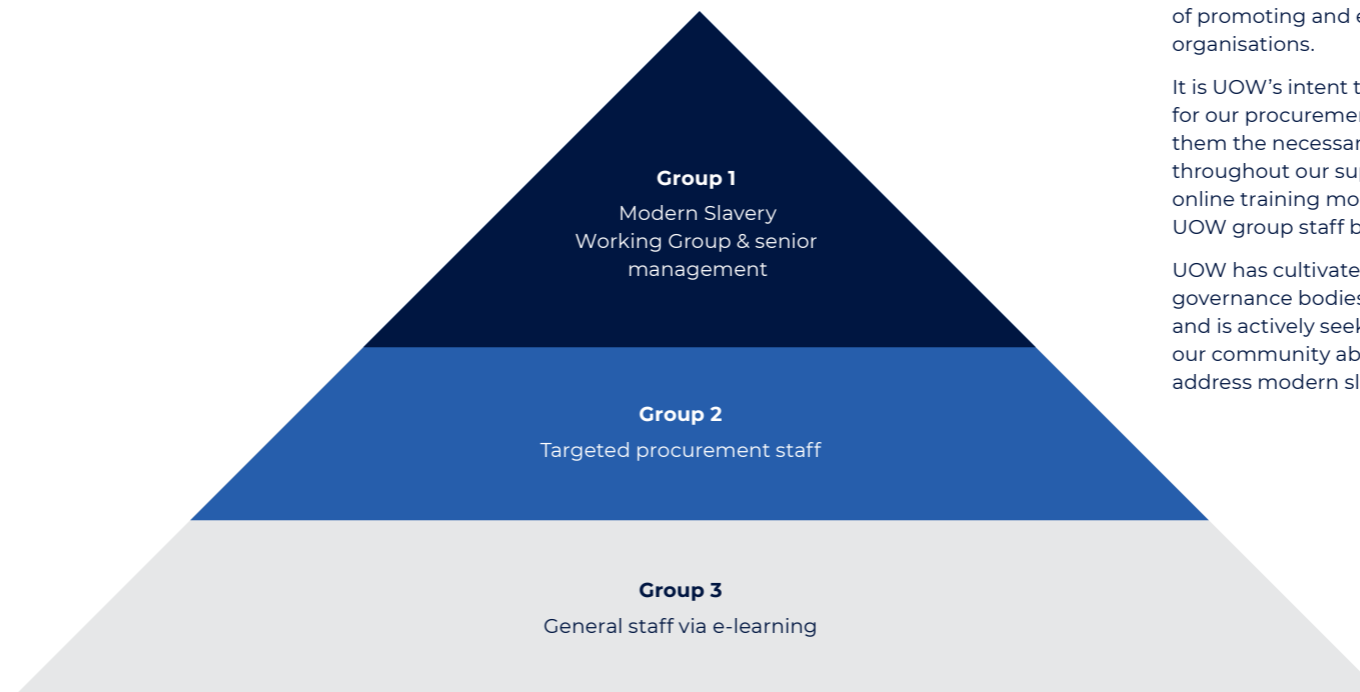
Group 1
Modern Slavery Working Group & senior management

Group 2
Targeted procurement staff

Group 3
General staff via e-learning

of promoting and e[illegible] organisations.

It is UOW's intent t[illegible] for our procuremen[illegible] them the necessar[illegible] throughout our su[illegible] online training mo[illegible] UOW group staff b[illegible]

UOW has cultivate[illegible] governance bodies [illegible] and is actively seek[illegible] our community ab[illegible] address modern sl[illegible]